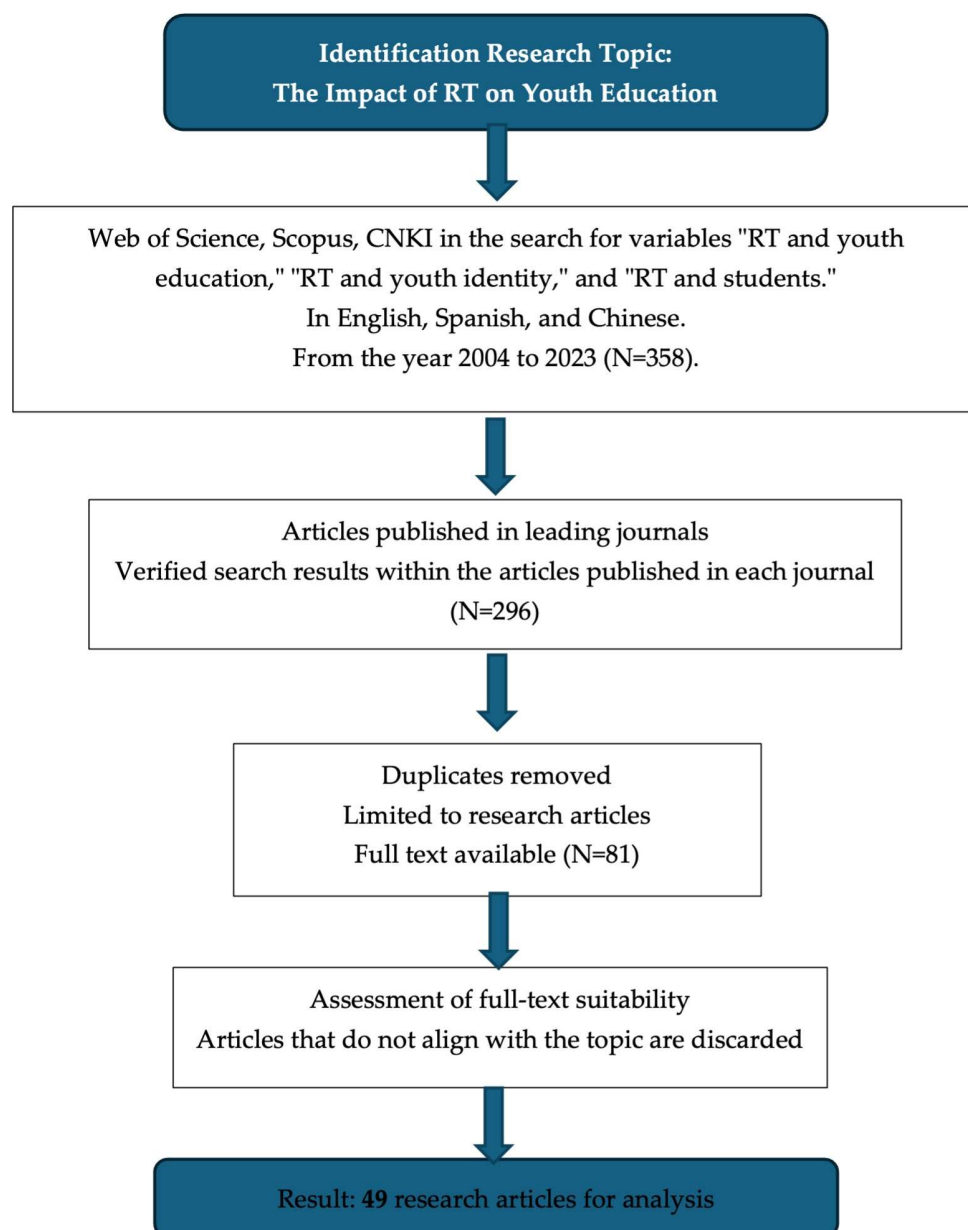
Identification Research Topic:
The Impact of RT on Youth Education

Web of Science, Scopus, CNKI in the search for variables "RT and youth education," "RT and youth identity," and "RT and students."
In English, Spanish, and Chinese.
From the year 2004 to 2023 (N=358).

Articles published in leading journals
Verified search results within the articles published in each journal (N=296)

Duplicates removed
Limited to research articles
Full text available (N=81)

Assessment of full-text suitability
Articles that do not align with the topic are discarded

Result: 49 research articles for analysis